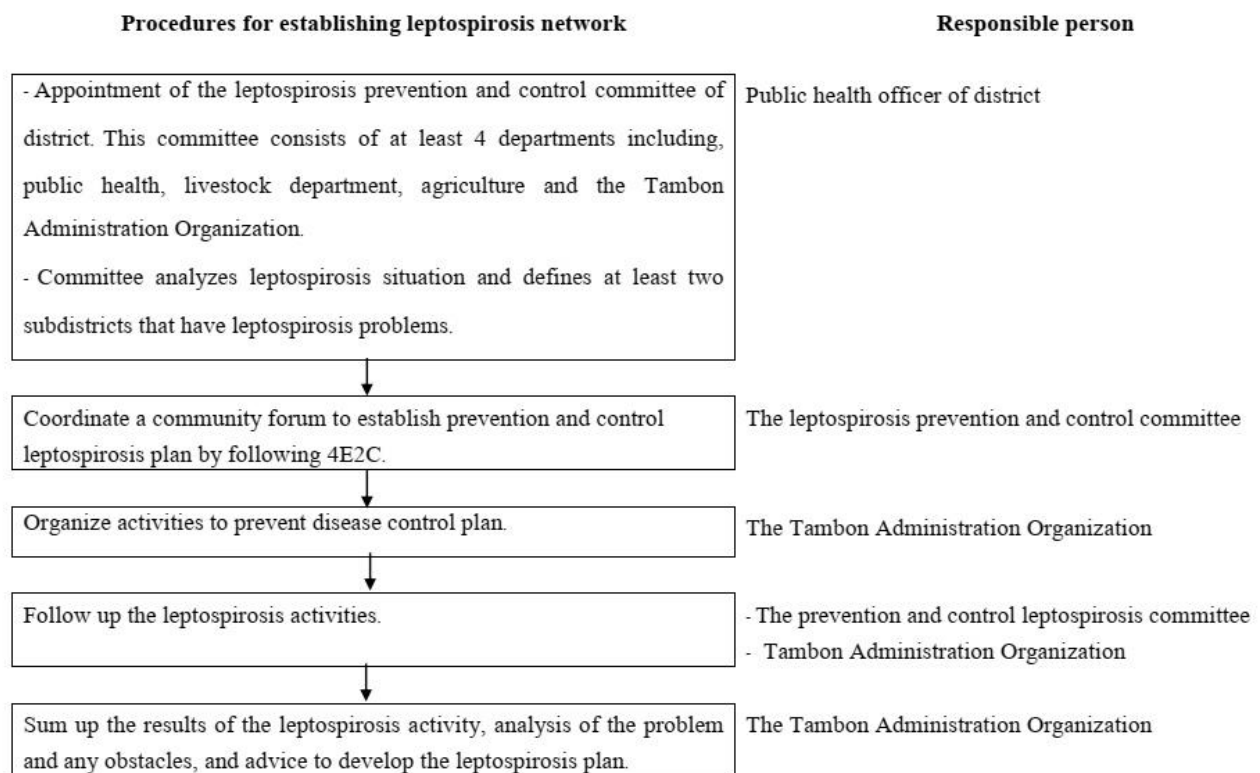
**Procedures for establishing leptospirosis network**

**Responsible person**

- Appointment of the leptospirosis prevention and control committee of district. This committee consists of at least 4 departments including, public health, livestock department, agriculture and the Tambon Administration Organization.

- Committee analyzes leptospirosis situation and defines at least two subdistricts that have leptospirosis problems.

Public health officer of district

Coordinate a community forum to establish prevention and control leptospirosis plan by following 4E2C.

The leptospirosis prevention and control committee

Organize activities to prevent disease control plan.

The Tambon Administration Organization

Follow up the leptospirosis activities.

- The prevention and control leptospirosis committee
- Tambon Administration Organization

Sum up the results of the leptospirosis activity, analysis of the problem and any obstacles, and advice to develop the leptospirosis plan.

The Tambon Administration Organization